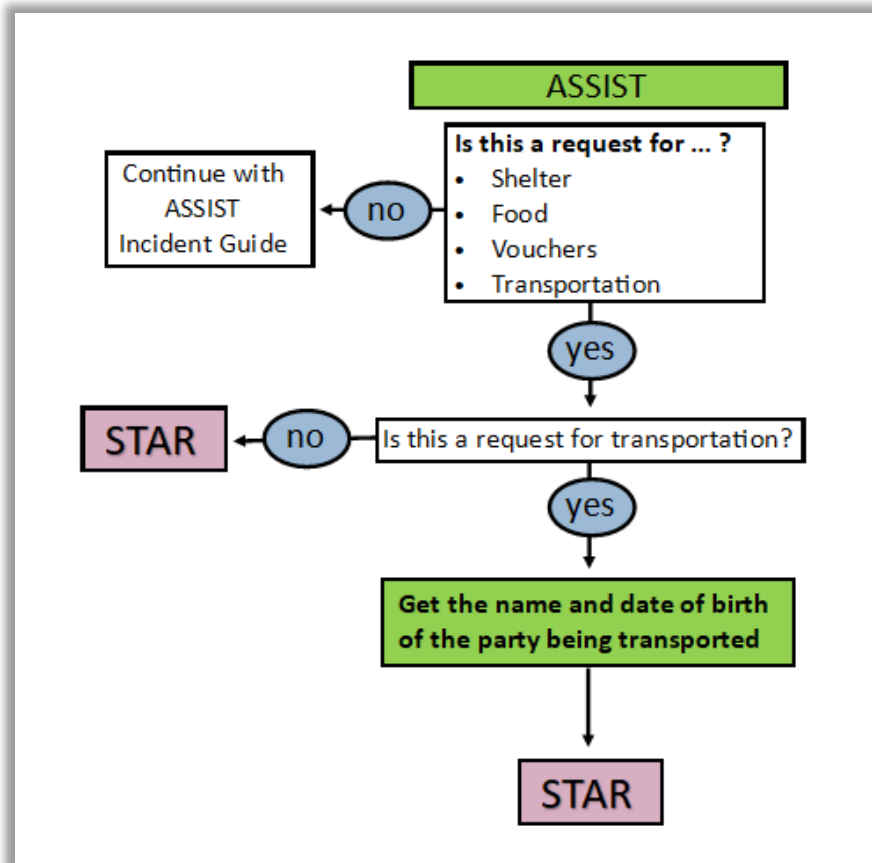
ASSIST

Is this a request for ... ?
• Shelter
• Food
• Vouchers
• Transportation

no

Continue with ASSIST Incident Guide

yes

Is this a request for transportation?

no

STAR

yes

Get the name and date of birth of the party being transported

STAR